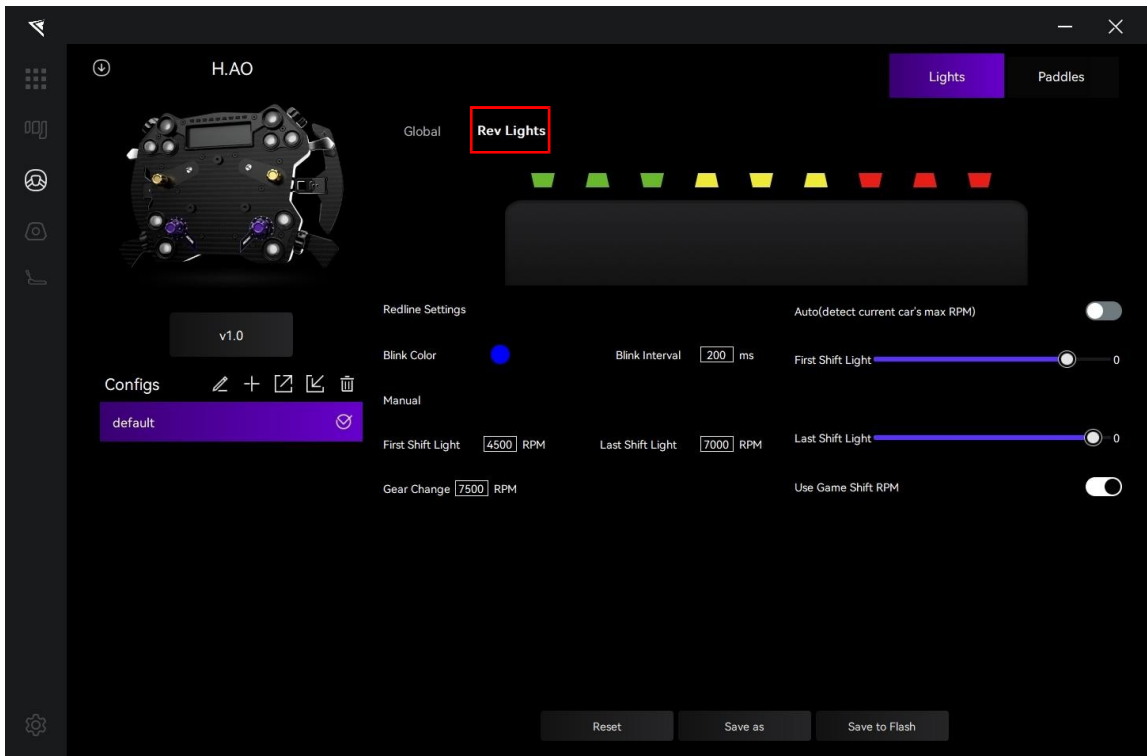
H.AO

Lights
Paddles

Global
Rev Lights

v1.0

Configs

default

Redline Settings

Blink Color
Blink Interval 200 ms

Manual

First Shift Light 4500 RPM
Last Shift Light 7000 RPM

Gear Change 7500 RPM

Auto(detect current car's max RPM)

First Shift Light 0

Last Shift Light 0

Use Game Shift RPM

Reset
Save as
Save to Flash